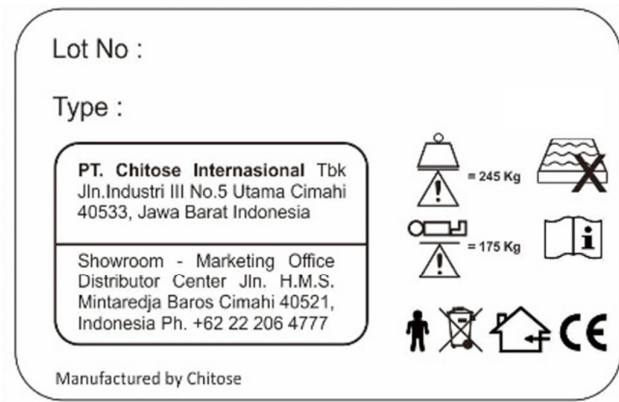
Lot No :

Type :

PT. Chitose Internasional Tbk
Jln.Industri III No.5 Utama Cimahi
40533, Jawa Barat Indonesia

Showroom - Marketing Office Distributor Center Jln. H.M.S. Mintaredja Baros Cimahi 40521, Indonesia Ph. +62 22 206 4777

= 245 Kg

= 175 Kg

i

CE

Manufactured by Chitose